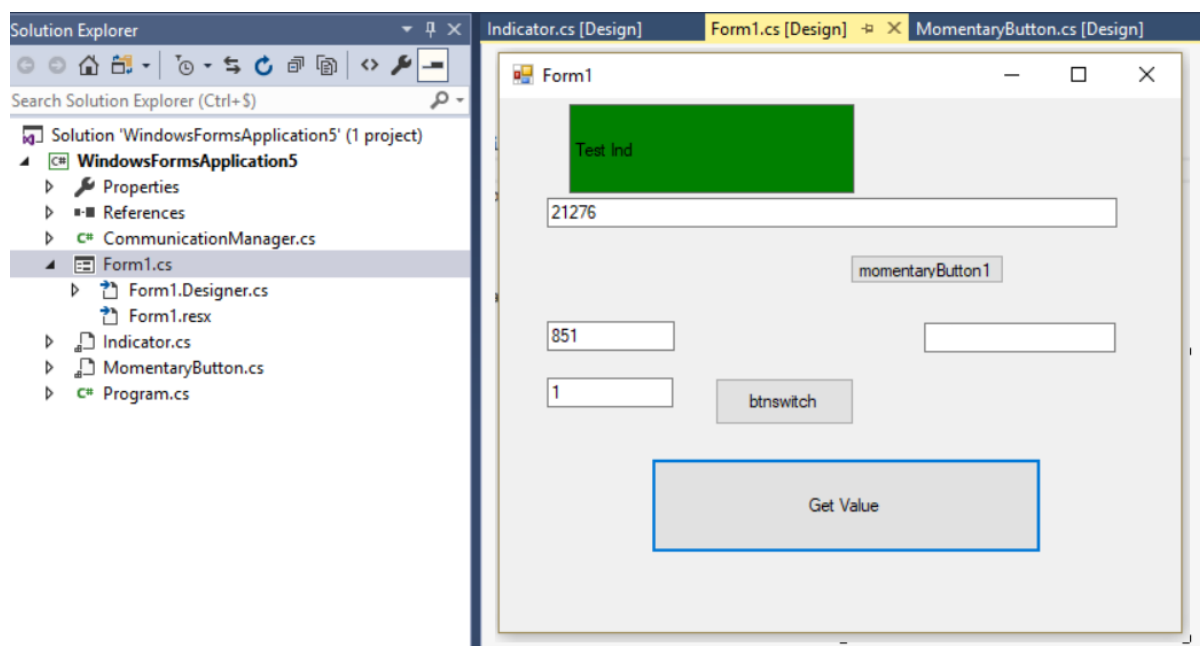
Solution Explorer

Search Solution Explorer (Ctrl+$)

Solution 'WindowsFormsApplication5' (1 project)
WindowsFormsApplication5
Properties
References
CommunicationManager.cs
Form1.cs
Form1.Designer.cs
Form1.resx
Indicator.cs
MomentaryButton.cs
Program.cs

Indicator.cs [Design]
Form1.cs [Design]
MomentaryButton.cs [Design]

Form1

Test Ind

21276

momentaryButton1

851

1

btnswitch

Get Value